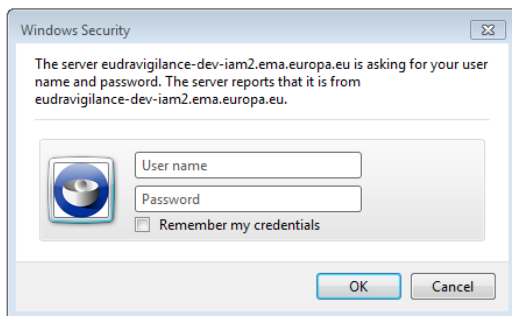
Windows Security

The server eudravigilance-dev-iam2.ema.europa.eu is asking for your user name and password. The server reports that it is from eudravigilance-dev-iam2.ema.europa.eu.

User name

Password

Remember my credentials

OK

Cancel